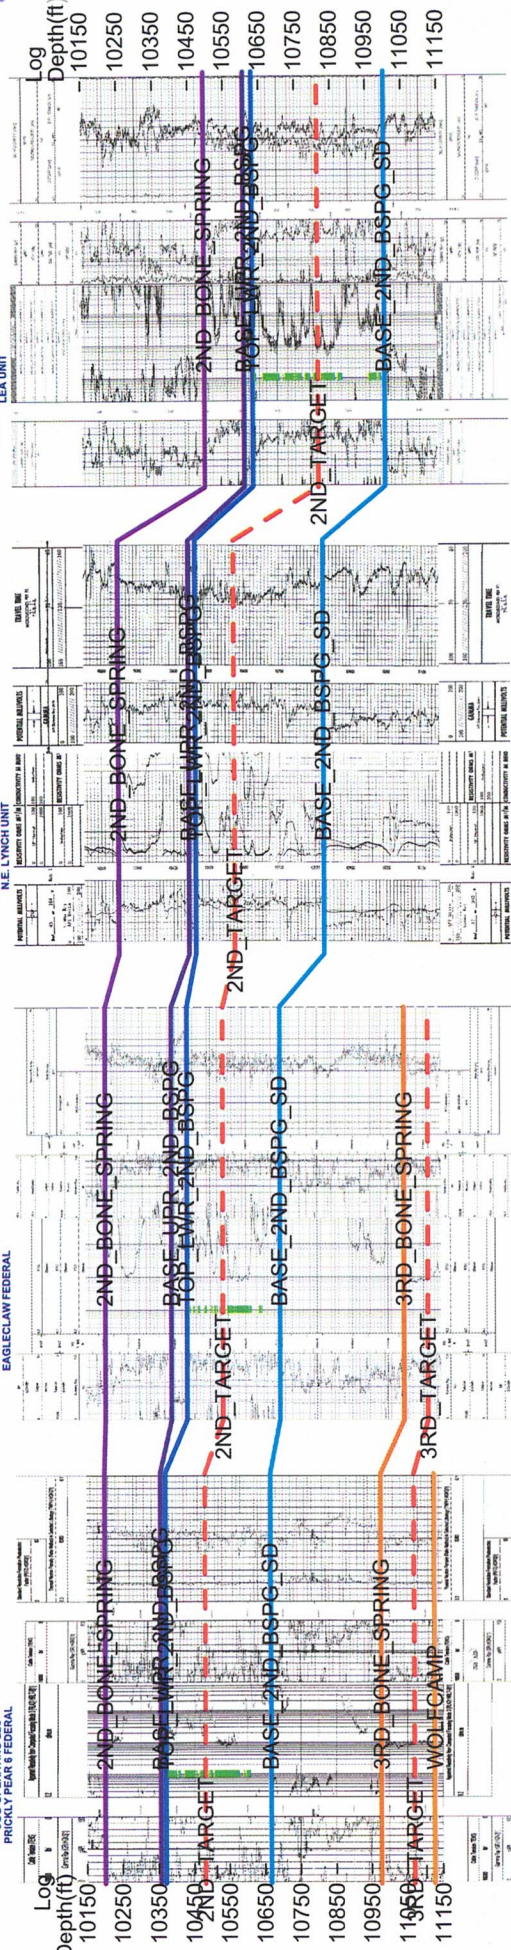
Log Depth(ft)
10150
10250
10350
10450
10550
10650
10750
10850
10950
11050
11150

PRICKLY PEAR 6 FEDERAL
2ND_BONE_SPRING
BASE_UPR_2ND_BSPG
TOP_LWR_2ND_BSPG
2ND_TARGET
BASE_2ND_BSPG_SD
3RD_BONE_SPRING
3RD_TARGET
WOLFCAMP

EAGLECLAW FEDERAL
2ND_BONE_SPRING
BASE_UPR_2ND_BSPG
TOP_LWR_2ND_BSPG
2ND_TARGET
BASE_2ND_BSPG_SD
3RD_BONE_SPRING
3RD_TARGET

N.E. LYNCH UNIT
POTENTIAL MILLIVOLTS
RESISTIVITY OHMS M²/M
CONDUCTIVITY
GAMMA
TRAVEL TIME
2ND_BONE_SPRING
BASE_UPR_2ND_BSPG
TOP_LWR_2ND_BSPG
2ND_TARGET
BASE_2ND_BSPG_SD

LEA UNIT
2ND_BONE_SPRING
BASE_UPR_2ND_BSPG
TOP_LWR_2ND_BSPG
2ND_TARGET
BASE_2ND_BSPG_SD

Log Depth(ft)
10150
10250
10350
10450
10550
10650
10750
10850
10950
11050
11150